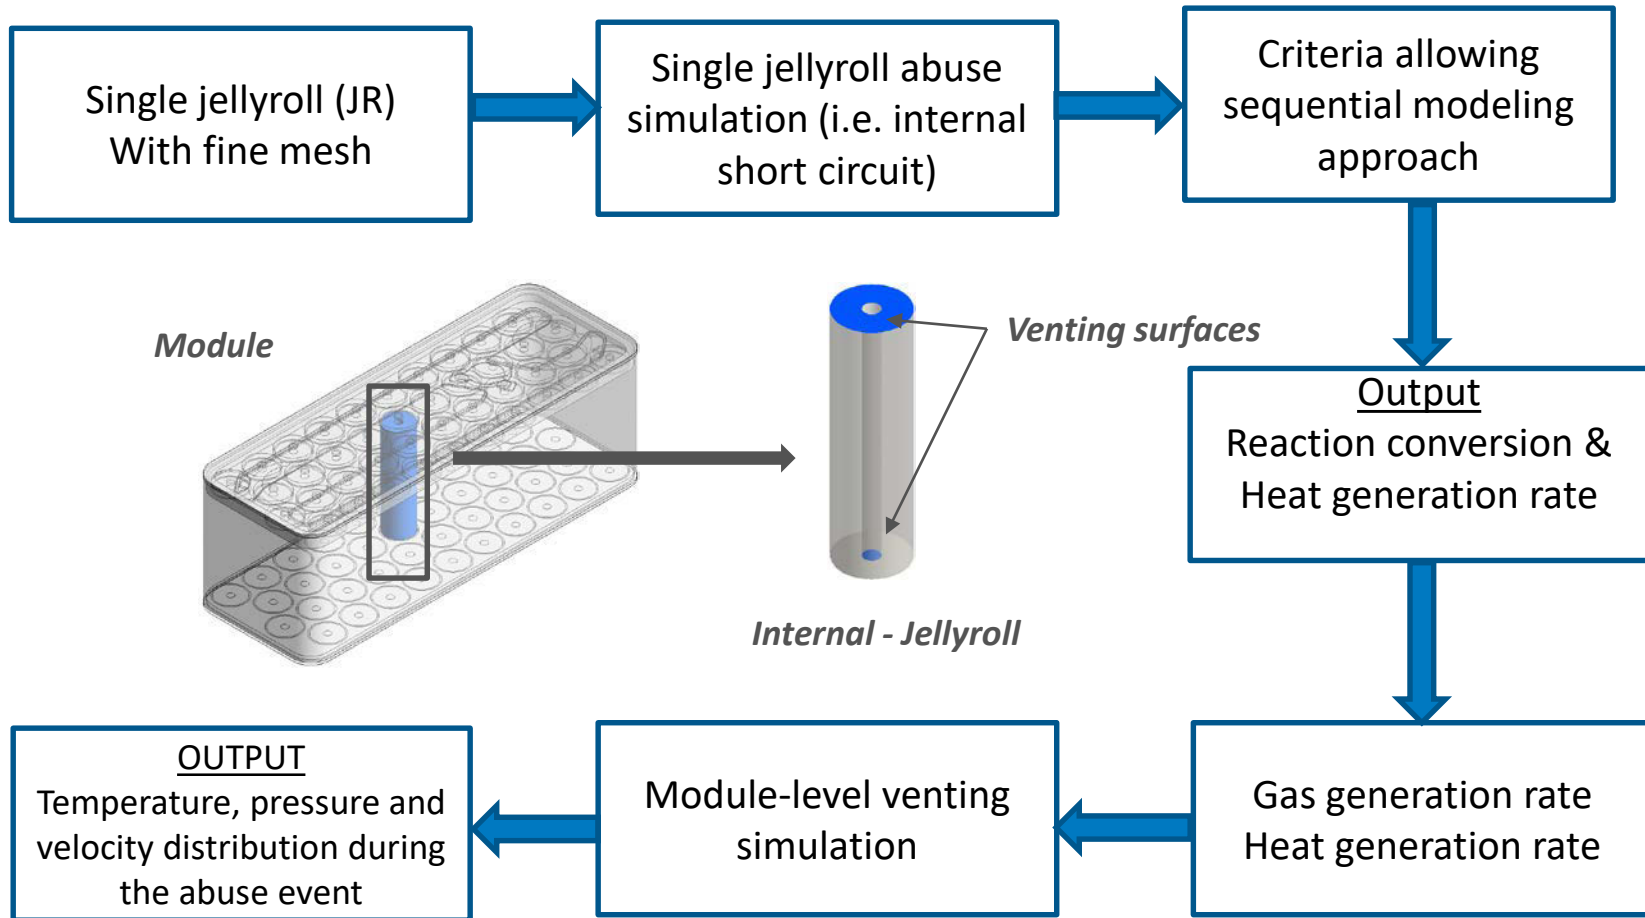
Single jellyroll (JR)
With fine mesh

Single jellyroll abuse simulation (i.e. internal short circuit)

Criteria allowing sequential modeling approach

Module

Venting surfaces

Internal - Jellyroll

Output
Reaction conversion &
Heat generation rate

Gas generation rate
Heat generation rate

Module-level venting simulation

OUTPUT
Temperature, pressure and velocity distribution during the abuse event